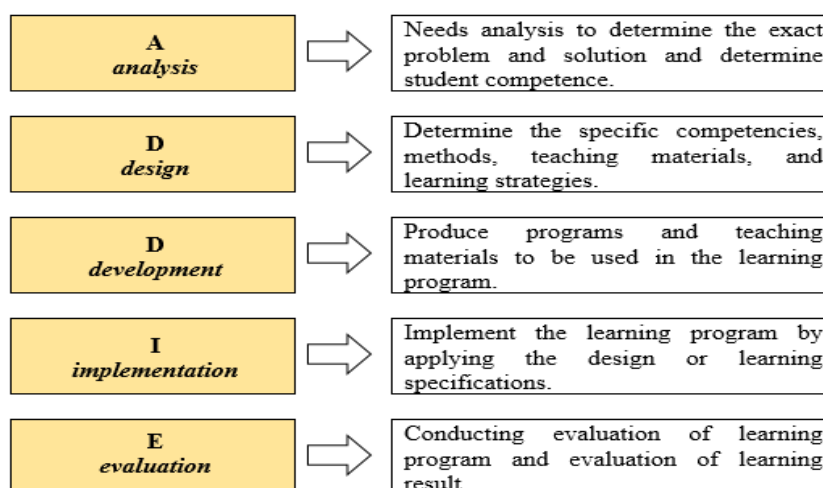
A
analysis

Needs analysis to determine the exact problem and solution and determine student competence.

D
design

Determine the specific competencies, methods, teaching materials, and learning strategies.

D
development

Produce programs and teaching materials to be used in the learning program.

I
implementation

Implement the learning program by applying the design or learning specifications.

E
evaluation

Conducting evaluation of learning program and evaluation of learning result.